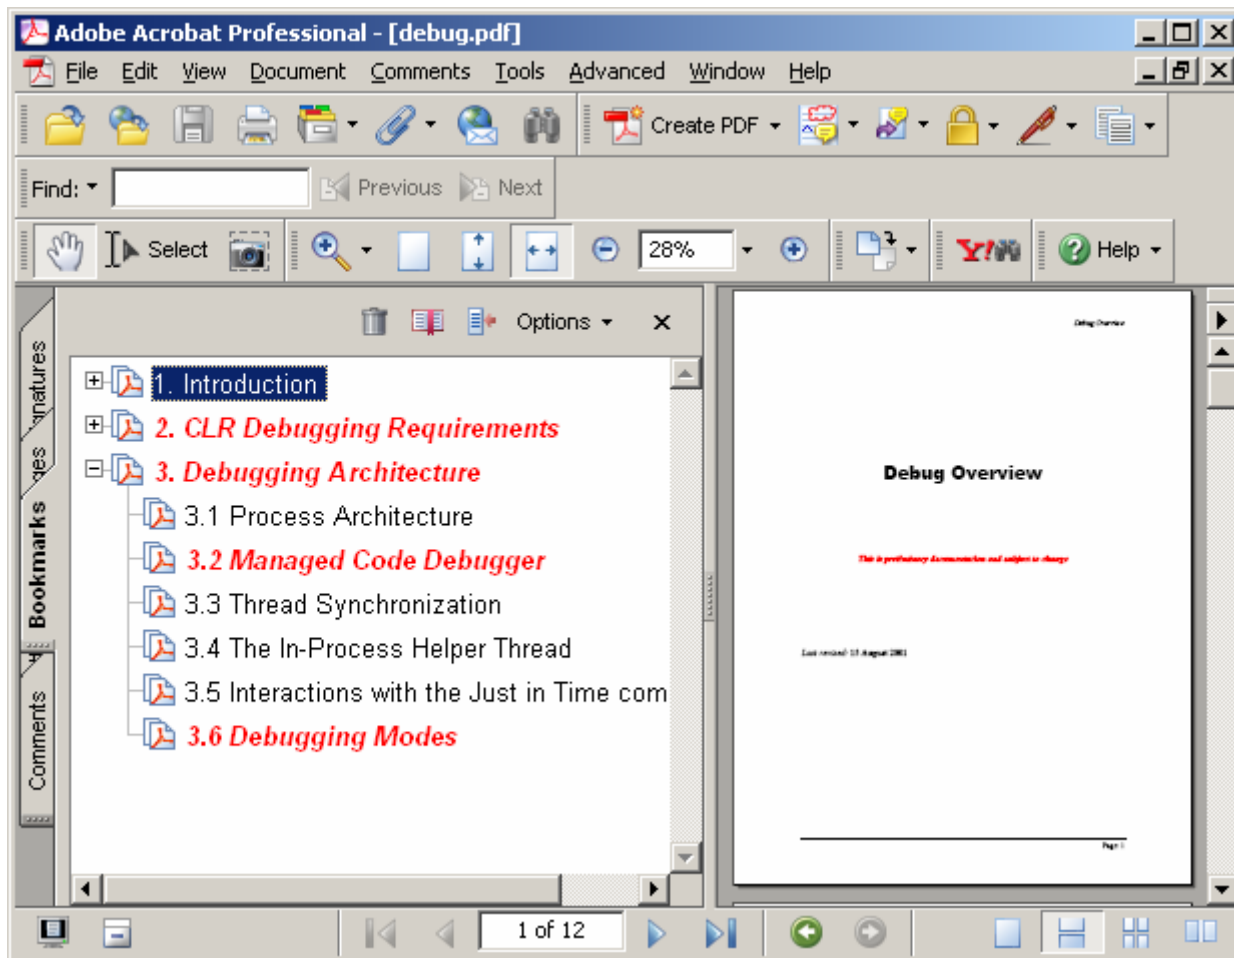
Adobe Acrobat Professional - [debug.pdf]

File Edit View Document Comments Tools Advanced Window Help

Create PDF

Find: Previous Next

Select 28% Help

Options

1. Introduction
2. CLR Debugging Requirements
3. Debugging Architecture
3.1 Process Architecture
3.2 Managed Code Debugger
3.3 Thread Synchronization
3.4 The In-Process Helper Thread
3.5 Interactions with the Just in Time com
3.6 Debugging Modes

natures
ges
Bookmarks
Comments

Debug Overview

Debug Overview

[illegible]

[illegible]

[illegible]

1 of 12